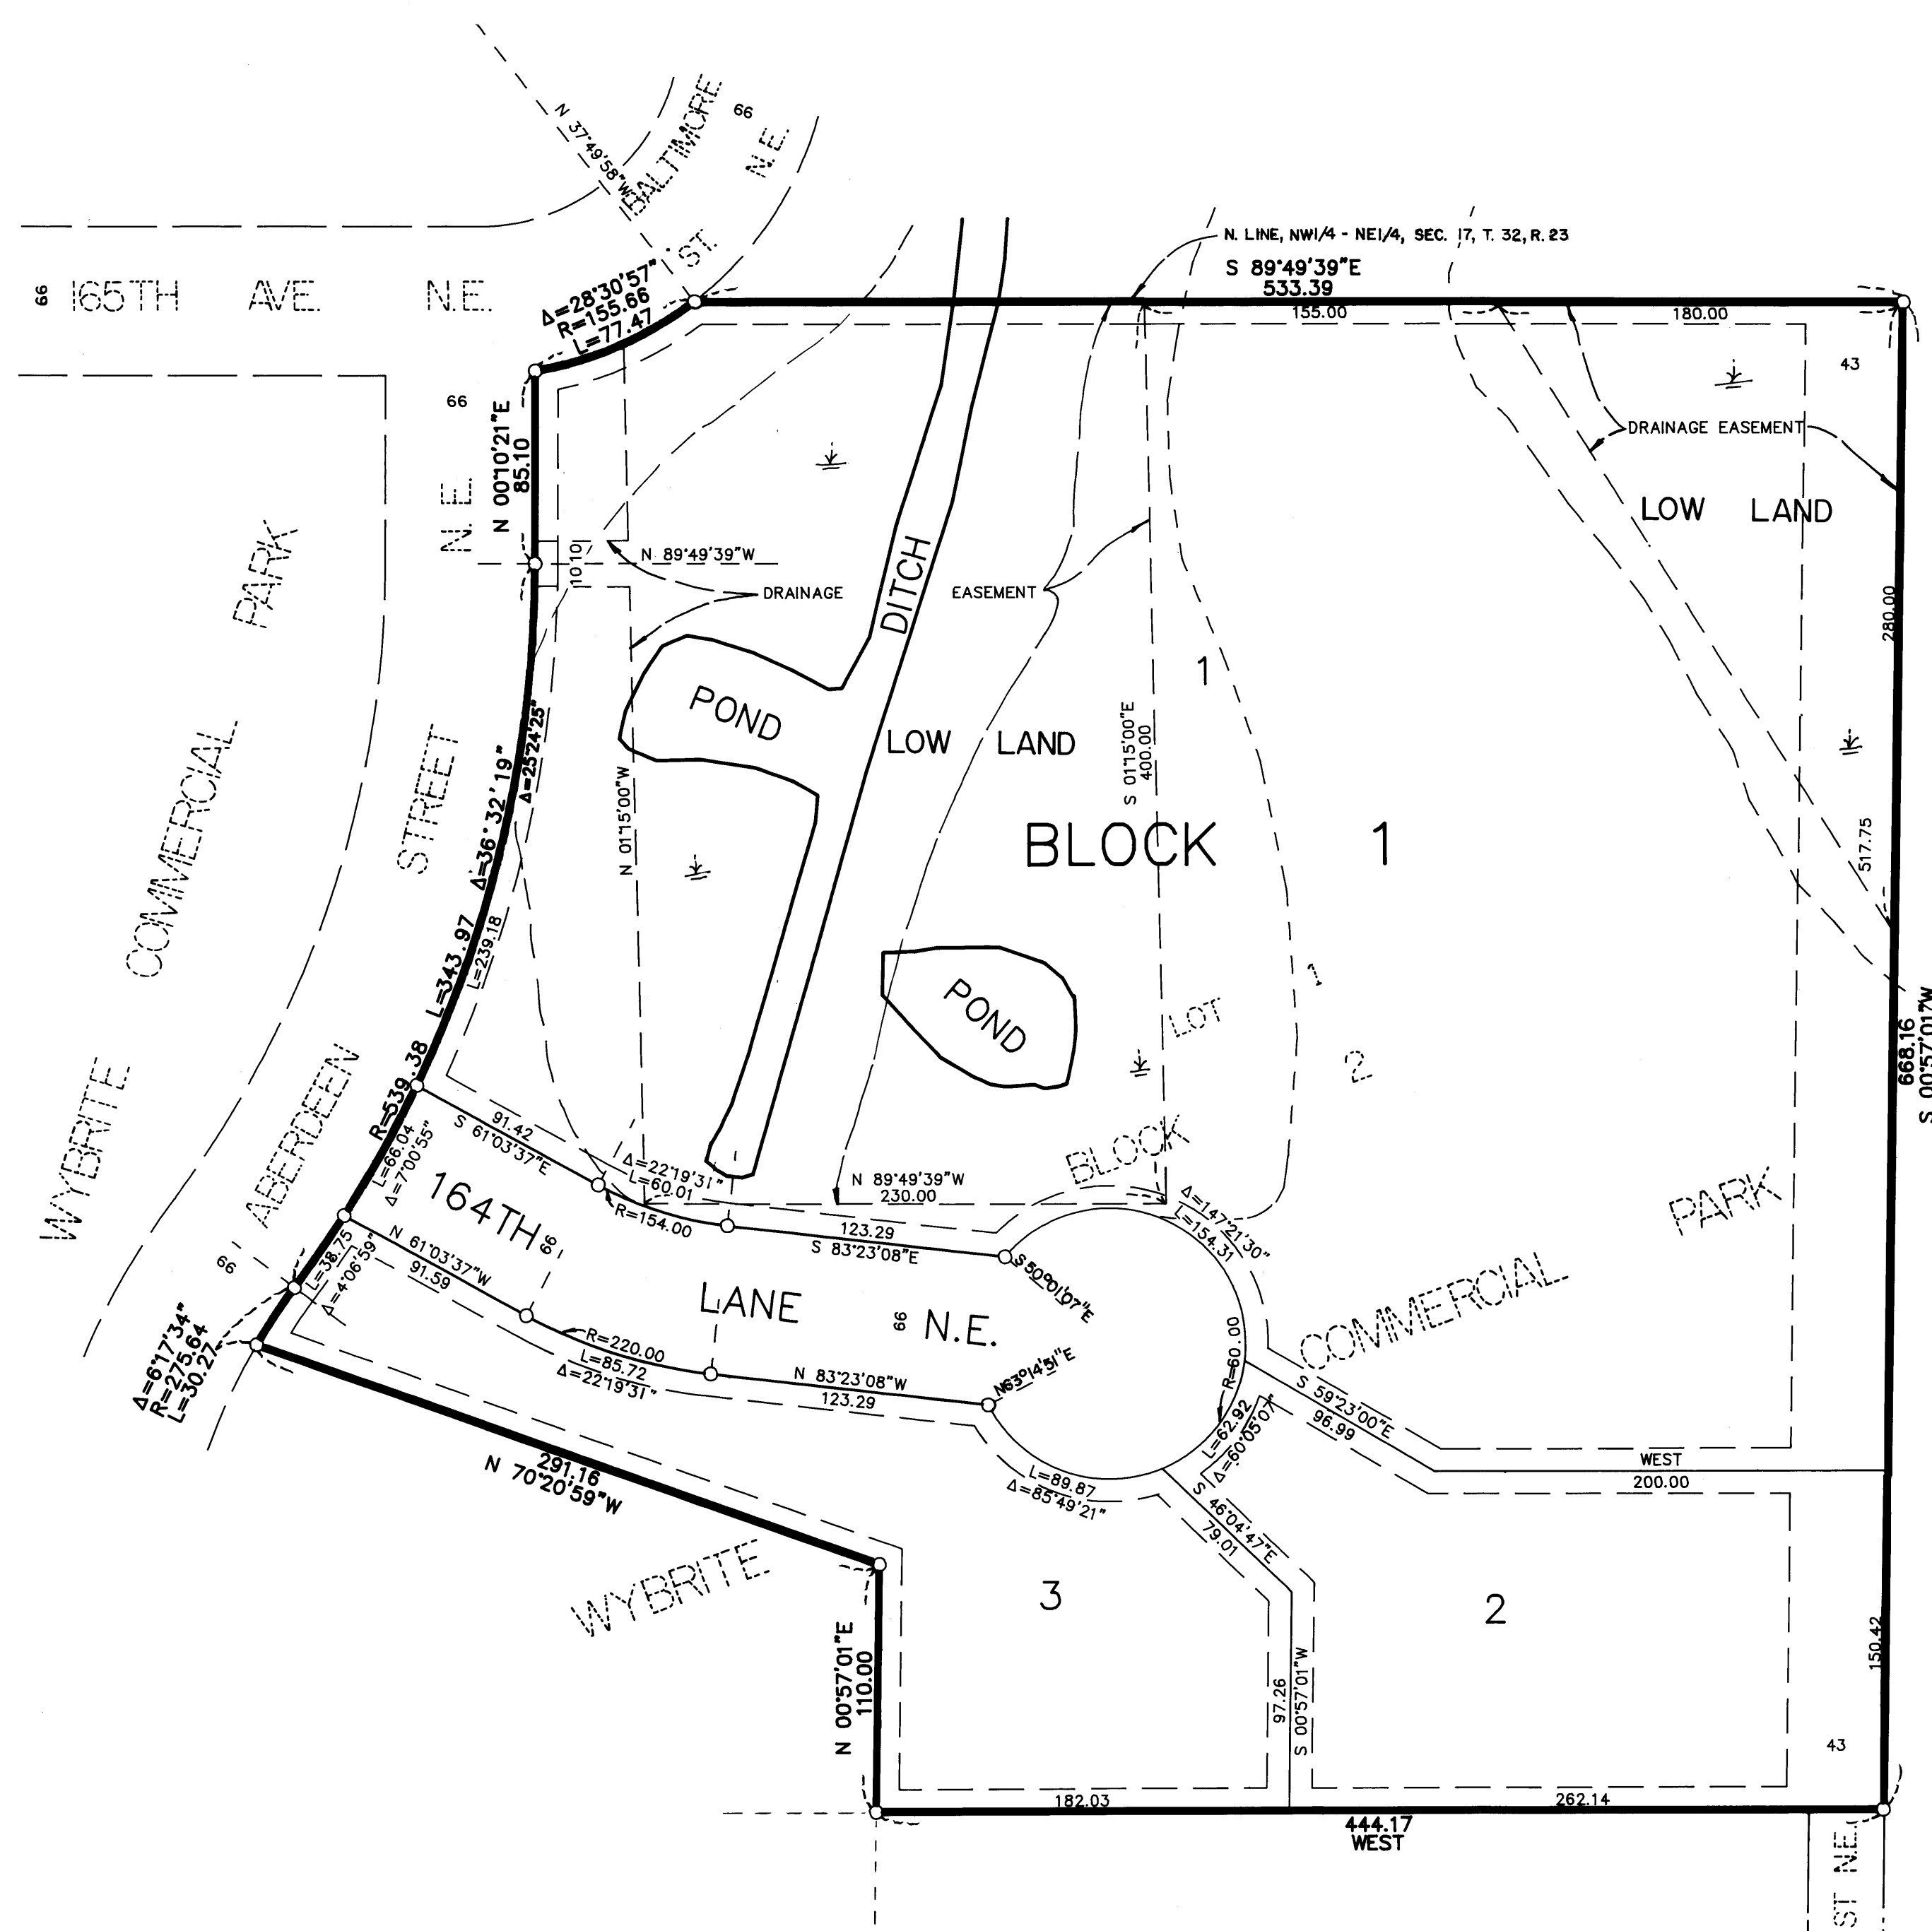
N 37°49'58"W
BALTIMORE
66
ST.
N.E.
N. LINE, NW1/4 - NE1/4, SEC. 17, T. 32, R. 23
S 89°49'39"E
533.39
66 165TH AVE. N.E.
Δ=28°30'57"
R=155.66
L=77.47
155.00
180.00
43
66
N 00°10'21"E
85.10
DRAINAGE EASEMENT
LOW LAND
N.E.
10 10
N 89°49'39"W
DRAINAGE
EASEMENT
DITCH
PARK
280.00
1
POND
LOW LAND
S 01°15'00"E
400.00
COMMERCIAL
STREET
Δ=25°24'25"
Δ=36°32'19"
N 01°15'00"W
BLOCK 1
517.75
WYBRITE
L=343.97
L=239.18
POND
1
LOT
2
668.16
S 00°57'01"W
ABERDEEN
R=539.38
L=66.04
Δ=7°00'55"
S 61°03'37"E
91.42
Δ=22°19'31"
L=60.01
N 89°49'39"W
230.00
BLOCK
Δ=147°21'30"
L=154.31
PARK
164TH
66
R=154.00
123.29
S 83°23'08"E
S 50°01'07"E
COMMERCIAL
66
L=38.75
Δ=4°06'59"
N 61°03'37"W
91.59
LANE
66 N.E.
Δ=6°17'34"
R=275.64
L=30.27
R=220.00
L=85.72
Δ=22°19'31"
N 83°23'08"W
123.29
N 63°14'51"E
R=60.00
60.00
L=62.92
Δ=60°05'07"
S 59°23'00"E
96.99
WEST
200.00
291.16
N 70°20'59"W
L=89.87
Δ=85°49'21"
S 46°04'47"E
79.01
WYBRITE
3
2
N 00°57'01"E
110.00
97.26
S 00°57'01"W
150.42
43
182.03
444.17
WEST
262.14
ST. N.E.